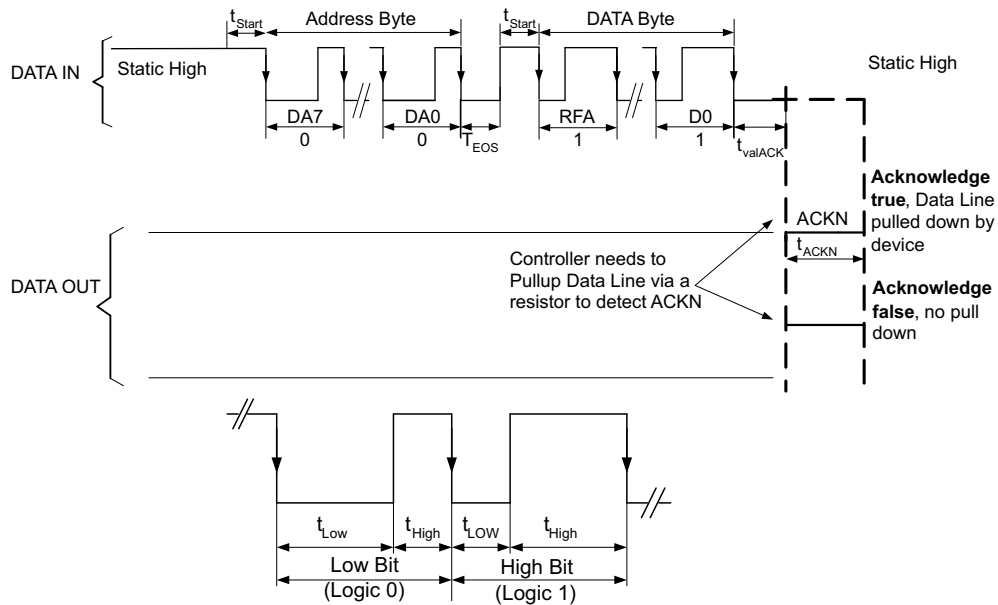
$t_{Start}$ Address Byte $t_{Start}$ DATA Byte

DATA IN

Static High

Static High

DA7

0

DA0

0

$T_{EOS}$

RFA

1

D0

1

$t_{valACK}$

**Acknowledge true**, Data Line pulled down by device

ACKN

$t_{ACKN}$

Controller needs to Pullup Data Line via a resistor to detect ACKN

DATA OUT

**Acknowledge false**, no pull down

$t_{Low}$ $t_{High}$ $t_{LOW}$ $t_{High}$

Low Bit
(Logic 0)

High Bit
(Logic 1)